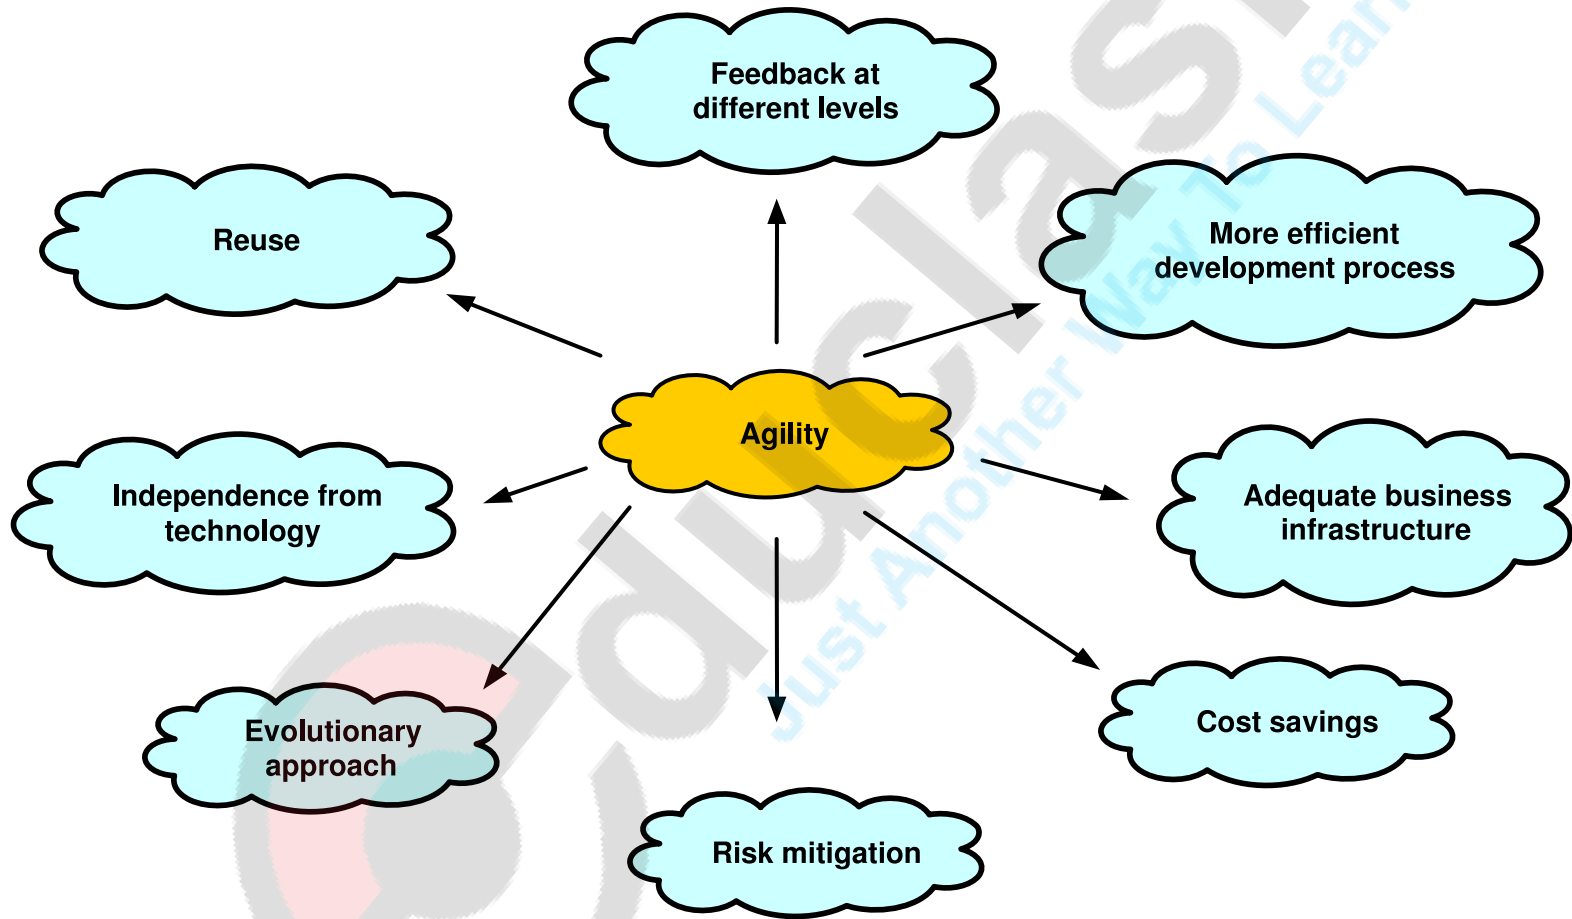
Feedback at different levels

Reuse

More efficient development process

Agility

Independence from technology

Adequate business infrastructure

Evolutionary approach

Cost savings

Risk mitigation

Just Another Way To Learn